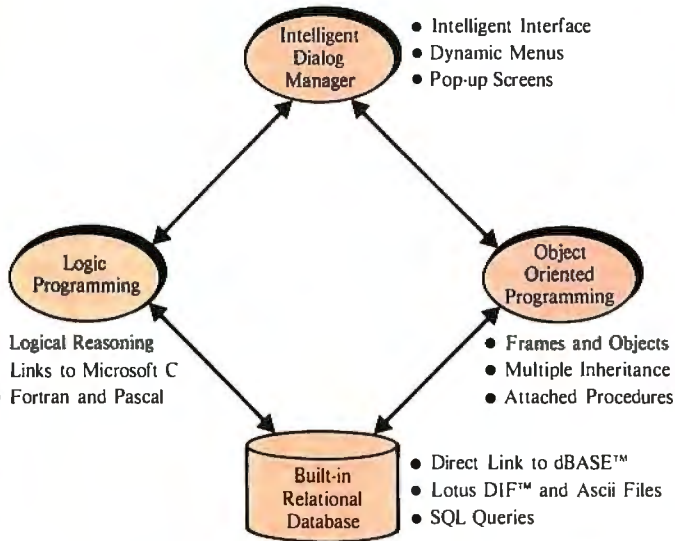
Intelligent Dialog Manager

• Intelligent Interface
• Dynamic Menus
• Pop-up Screens

Logic Programming

Logical Reasoning
Links to Microsoft C
Fortran and Pascal

Object Oriented Programming

• Frames and Objects
• Multiple Inheritance
• Attached Procedures

Built-in Relational Database

• Direct Link to dBASE™
• Lotus DIF™ and Ascii Files
• SQL Queries